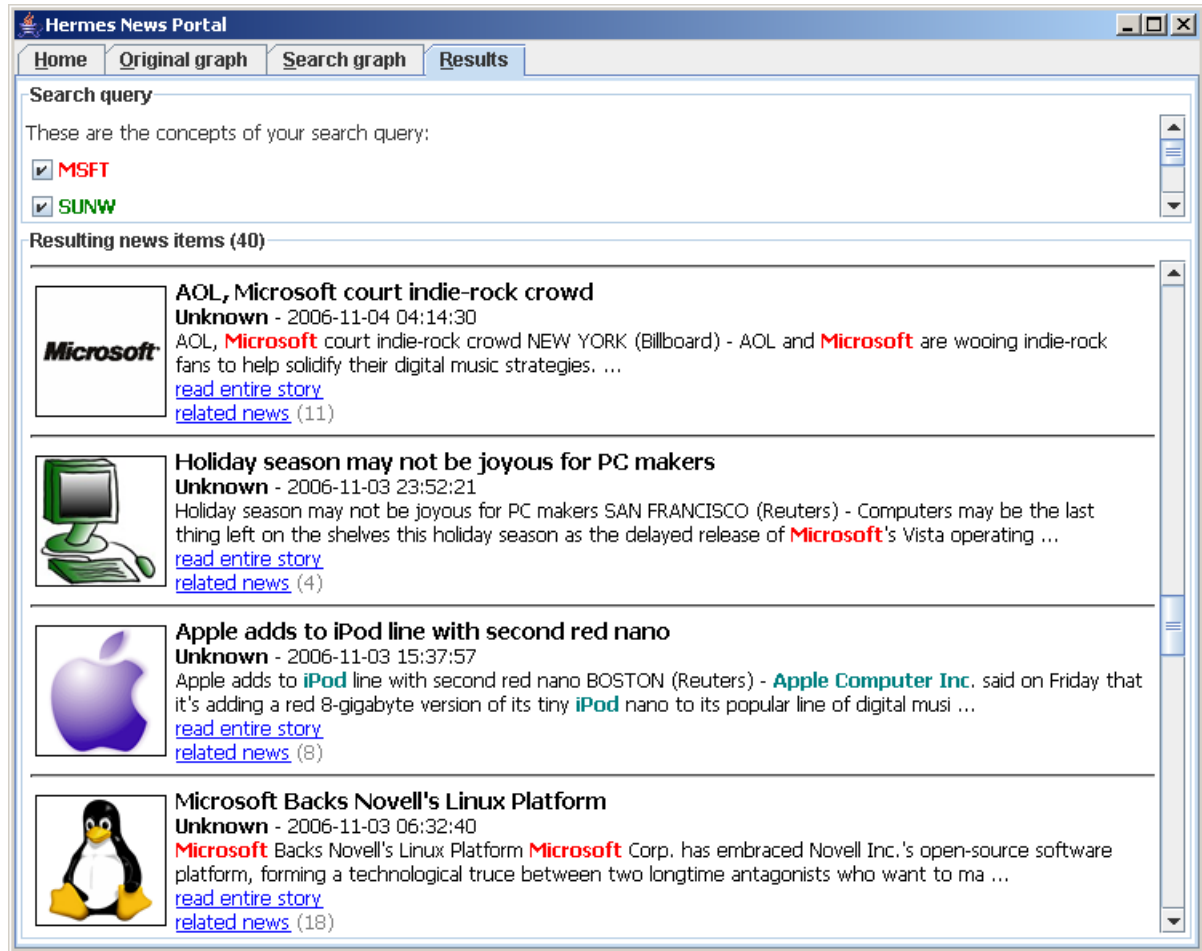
Hermes News Portal

Home | Original graph | Search graph | Results

Search query

These are the concepts of your search query:

MSFT

SUNW

Resulting news items (40)

Microsoft

AOL, Microsoft court indie-rock crowd
Unknown - 2006-11-04 04:14:30
AOL, Microsoft court indie-rock crowd NEW YORK (Billboard) - AOL and Microsoft are wooing indie-rock fans to help solidify their digital music strategies. ...
read entire story
related news (11)

Holiday season may not be joyous for PC makers
Unknown - 2006-11-03 23:52:21
Holiday season may not be joyous for PC makers SAN FRANCISCO (Reuters) - Computers may be the last thing left on the shelves this holiday season as the delayed release of Microsoft's Vista operating ...
read entire story
related news (4)

Apple adds to iPod line with second red nano
Unknown - 2006-11-03 15:37:57
Apple adds to iPod line with second red nano BOSTON (Reuters) - Apple Computer Inc. said on Friday that it's adding a red 8-gigabyte version of its tiny iPod nano to its popular line of digital musi ...
read entire story
related news (8)

Microsoft Backs Novell's Linux Platform
Unknown - 2006-11-03 06:32:40
Microsoft Backs Novell's Linux Platform Microsoft Corp. has embraced Novell Inc.'s open-source software platform, forming a technological truce between two longtime antagonists who want to ma ...
read entire story
related news (18)